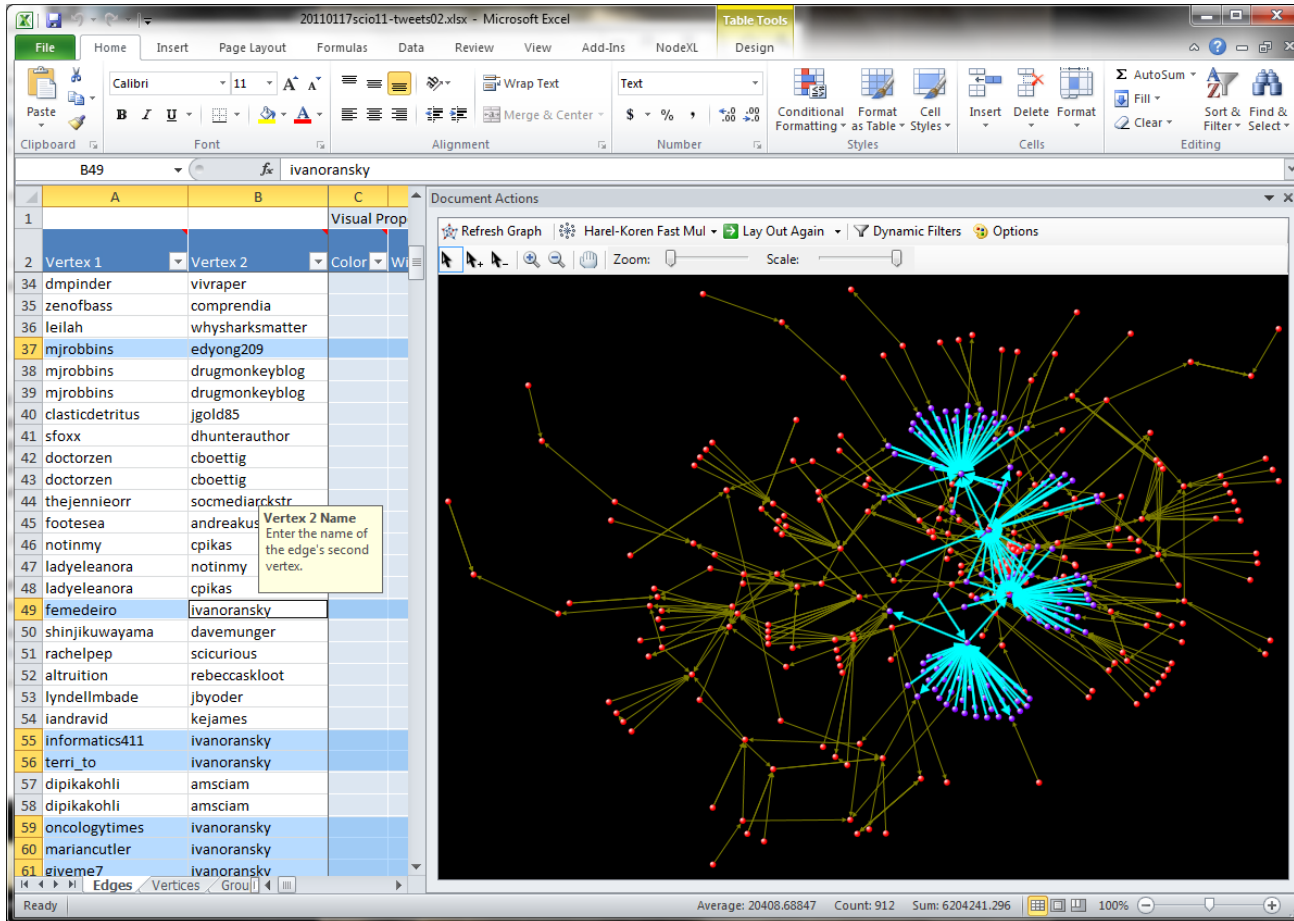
20110117scio11-tweets02.xlsx - Microsoft Excel
Table Tools
File Home Insert Page Layout Formulas Data Review View Add-Ins NodeXL Design
Paste
Calibri 11
B I U
Clipboard Font Alignment Number Styles Cells Editing
Wrap Text
Merge & Center
Text
$ % ,
Conditional Formatting
Format as Table
Cell Styles
Insert Delete Format
AutoSum
Fill
Clear
Sort & Filter
Find & Select
B49
ivanoransky

| | A | B | C |
|---|---|---|---|
| 1 | | | Visual Prop |
| 2 | Vertex 1 | Vertex 2 | Color |
| 34 | dmpinder | vivraper | |
| 35 | zenofbass | comprendia | |
| 36 | leilah | whysharksmatter | |
| 37 | mjrobbins | edyong209 | |
| 38 | mjrobbins | drugmonkeyblog | |
| 39 | mjrobbins | drugmonkeyblog | |
| 40 | clasticdetritus | jgold85 | |
| 41 | sfoxx | dhunterauthor | |
| 42 | doctorzen | cboettig | |
| 43 | doctorzen | cboettig | |
| 44 | thejennieorr | socmediarckstr | |
| 45 | footesea | andreakus | |
| 46 | notinmy | cpikas | |
| 47 | ladyeleanora | notinmy | |
| 48 | ladyeleanora | cpikas | |
| 49 | femedeiro | ivanoransky | |
| 50 | shinjikuwayama | davemunger | |
| 51 | rachelpep | scicurious | |
| 52 | altruition | rebeccaskloot | |
| 53 | lyndellmbade | jbyoder | |
| 54 | iandravid | kejames | |
| 55 | informatics411 | ivanoransky | |
| 56 | terri_to | ivanoransky | |
| 57 | dipikakohli | amsciam | |
| 58 | dipikakohli | amsciam | |
| 59 | oncologytimes | ivanoransky | |
| 60 | mariancutler | ivanoransky | |
| 61 | giveme7 | ivanoransky | |

Vertex 2 Name
Enter the name of the edge's second vertex.

Edges Vertices Grou

Document Actions
Refresh Graph Harel-Koren Fast Mul Lay Out Again Dynamic Filters Options
Zoom: Scale:

Ready Average: 20408.68847 Count: 912 Sum: 6204241.296 100%